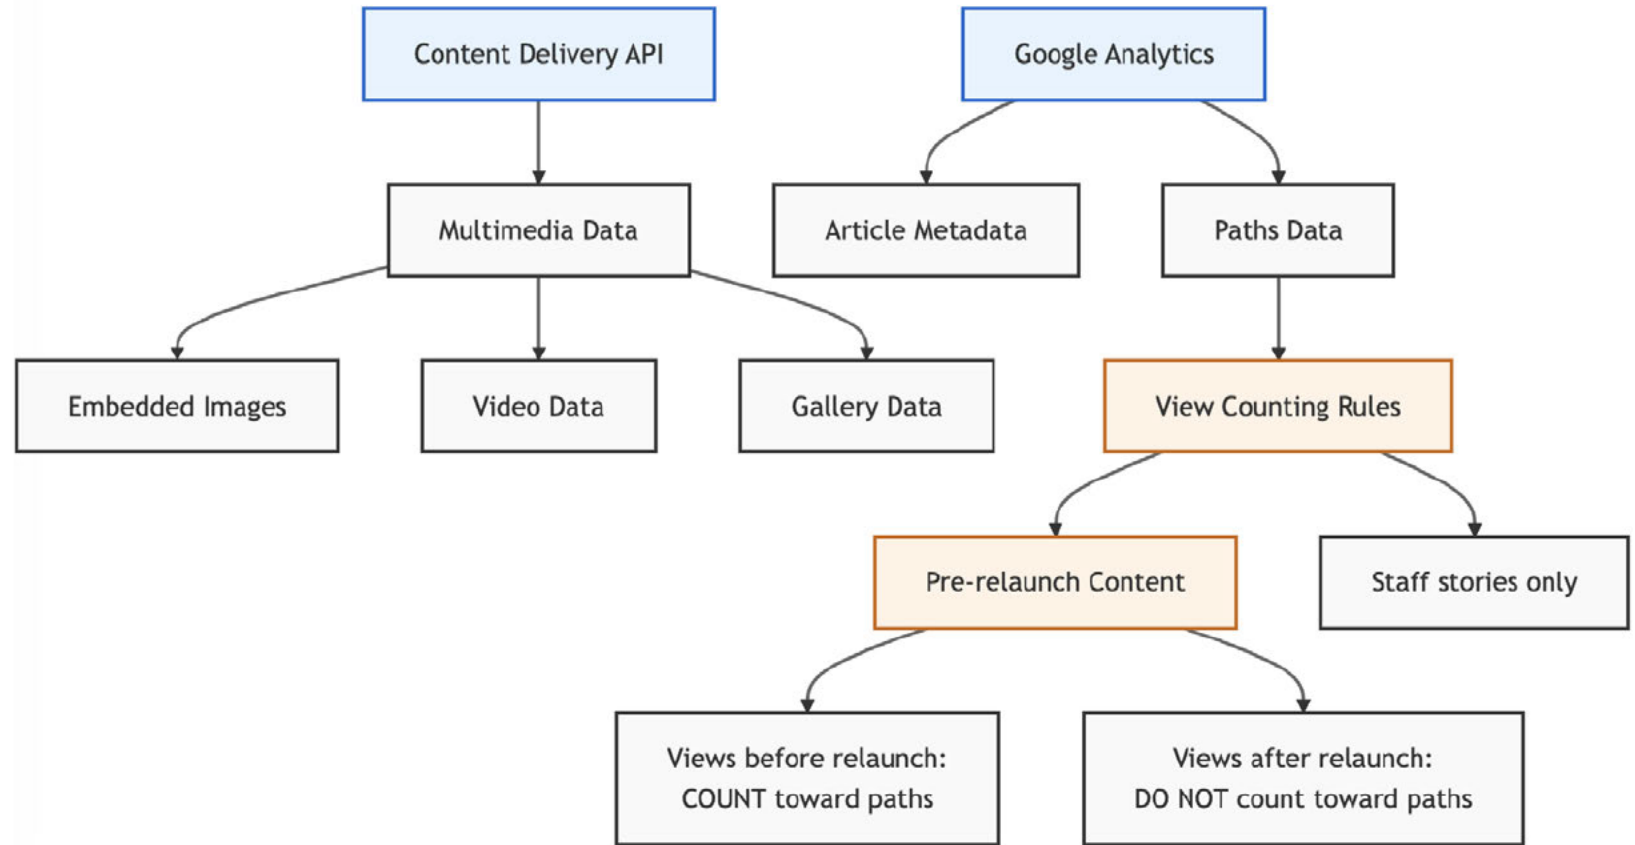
Content Delivery API

Google Analytics

Multimedia Data

Article Metadata

Paths Data

Embedded Images

Video Data

Gallery Data

View Counting Rules

Pre-relaunch Content

Staff stories only

Views before relaunch: COUNT toward paths

Views after relaunch: DO NOT count toward paths